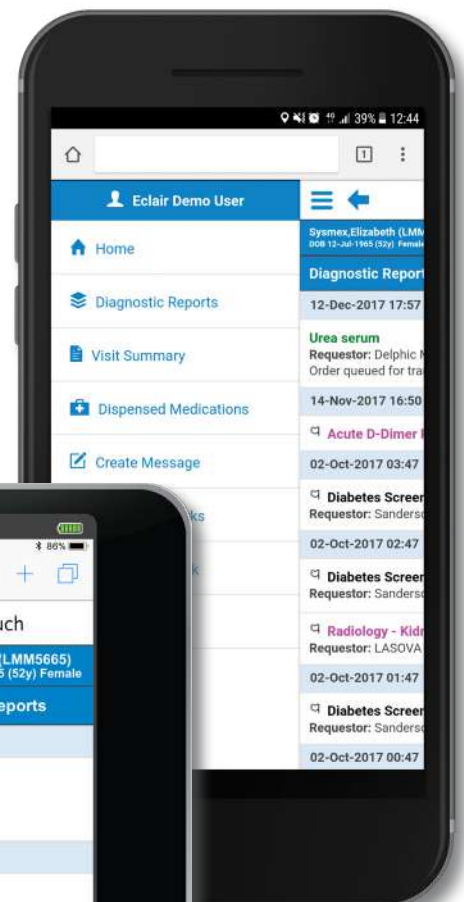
39% 12:44

1

Eclair Demo User

Home

Diagnostic Reports

Visit Summary

Dispensed Medications

Create Message

ks

k

Sysmex,Elizabeth (LMM
DOB 12-Jul-1965 (52y) Female

Diagnostic Report

12-Dec-2017 17:57

Urea serum
Requestor: Delphic
Order queued for tra

14-Nov-2017 16:50

Acute D-Dimer

02-Oct-2017 03:47

Diabetes Screen
Requestor: Sanders

02-Oct-2017 02:47

Diabetes Screen
Requestor: Sanders

Radiology - Kidn
Requestor: LASOVA

02-Oct-2017 01:47

Diabetes Screen
Requestor: Sanders

02-Oct-2017 00:47

86%

uch

(LMM5665)
5 (52y) Female

eports